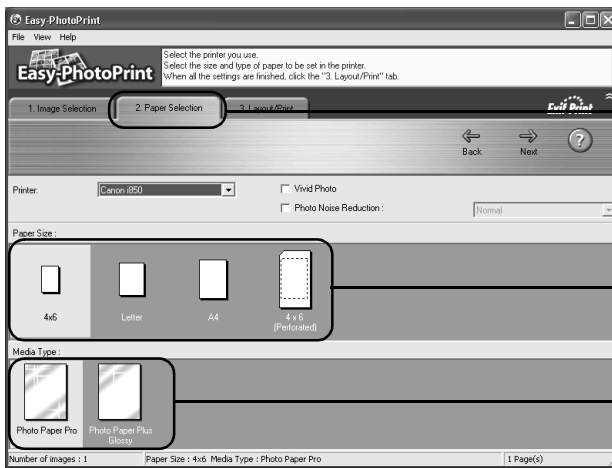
Easy-PhotoPrint
File View Help
Easy-PhotoPrint
Select the printer you use.
Select the size and type of paper to be set in the printer.
When all the settings are finished, click the "3. Layout/Print" tab.
1. Image Selection
2. Paper Selection
3. Layout/Print
Exif Print
Back
Next
?
Printer:
Canon i850
Vivid Photo
Photo Noise Reduction :
Normal
Paper Size :
4x6
Letter
A4
4 x 6 (Perforated)
Media Type :
Photo Paper Pro
Photo Paper Plus Glossy
Number of images : 1
Paper Size : 4x6 Media Type : Photo Paper Pro
1 Page(s)